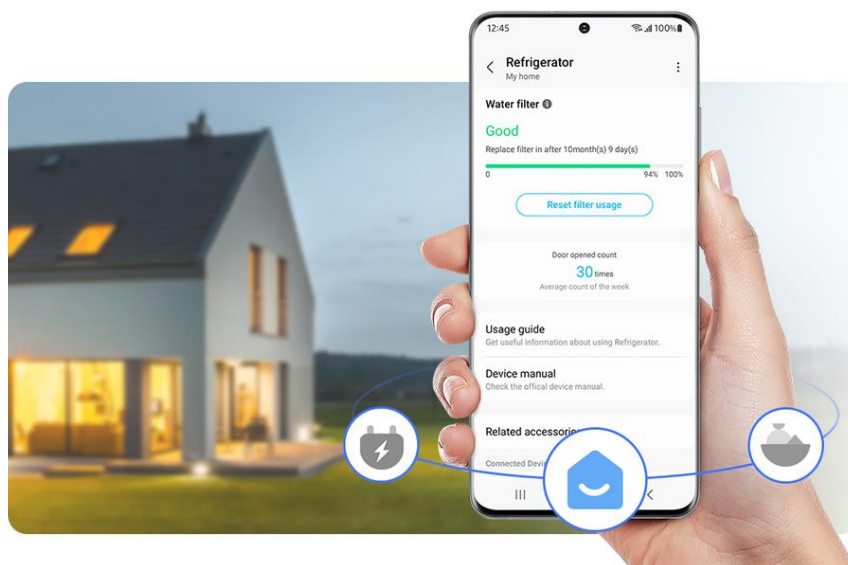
12:45 100%

Refrigerator
My home

Water filter

Good
Replace filter in after 10month(s) 9 day(s)

0 94% 100%

Reset filter usage

Door opened count
30 times
Average count of the week

Usage guide
Get useful information about using Refrigerator.

Device manual
Check the offical device manual.

Related accessori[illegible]

Connected Devic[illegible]